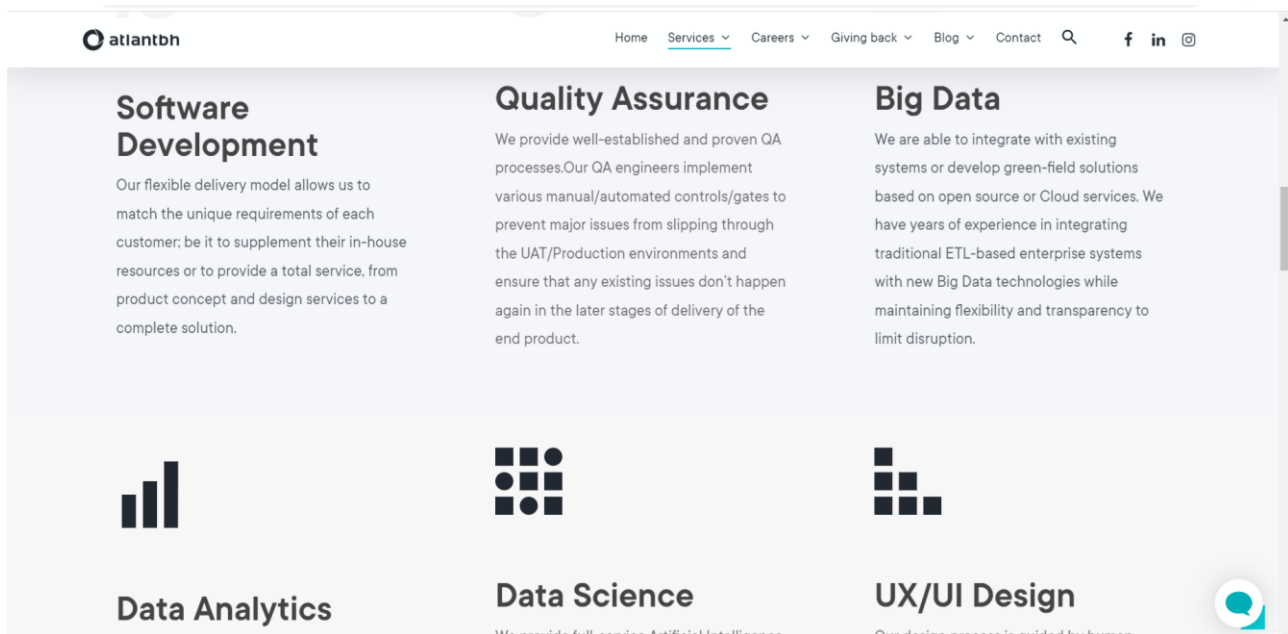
atlantbh

Home Services Careers Giving back Blog Contact

Software Development

Our flexible delivery model allows us to match the unique requirements of each customer; be it to supplement their in-house resources or to provide a total service, from product concept and design services to a complete solution.

Quality Assurance

We provide well-established and proven QA processes.Our QA engineers implement various manual/automated controls/gates to prevent major issues from slipping through the UAT/Production environments and ensure that any existing issues don't happen again in the later stages of delivery of the end product.

Big Data

We are able to integrate with existing systems or develop green-field solutions based on open source or Cloud services. We have years of experience in integrating traditional ETL-based enterprise systems with new Big Data technologies while maintaining flexibility and transparency to limit disruption.

Data Analytics

Data Science

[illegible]

UX/UI Design

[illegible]